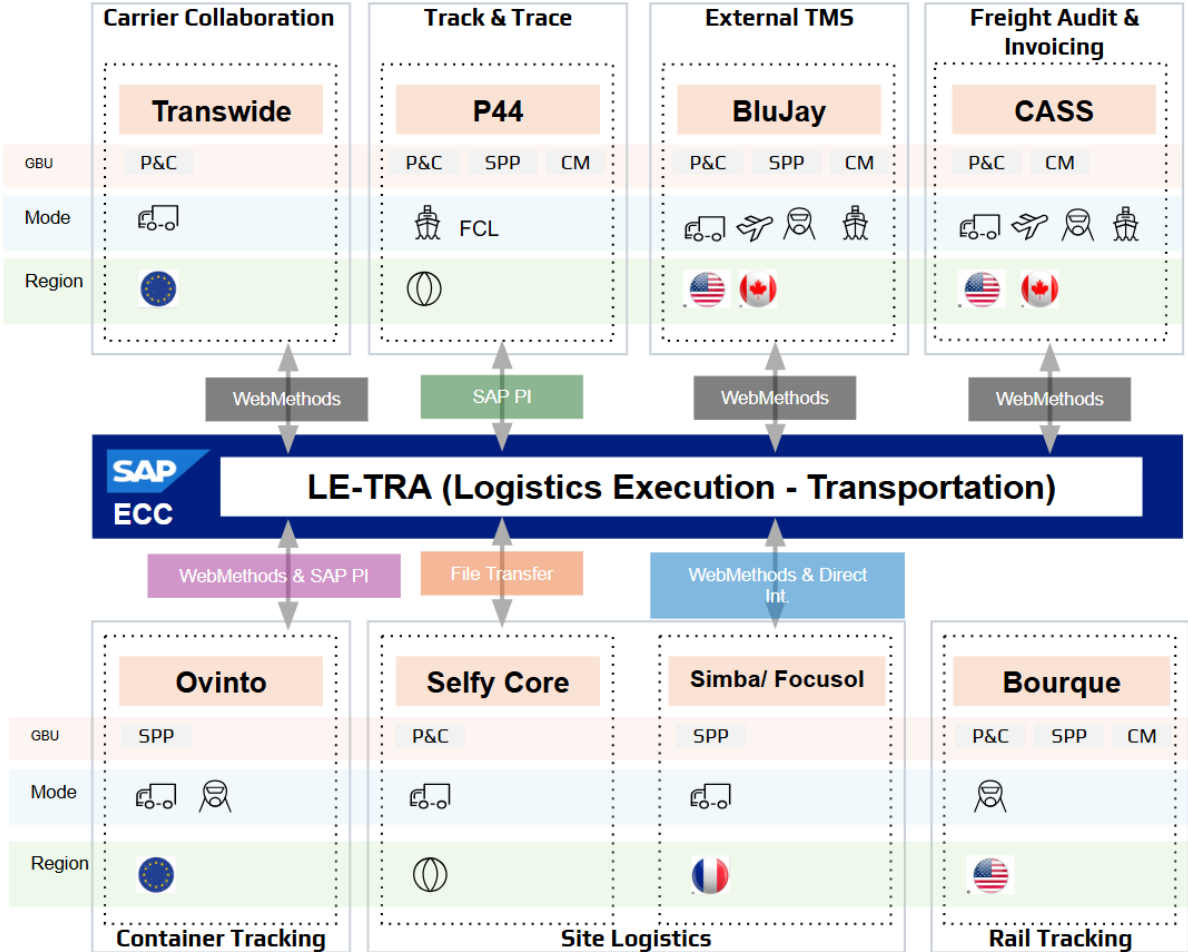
Carrier Collaboration

Transwide

P&C

Track & Trace

P44

P&C SPP CM

FCL

External TMS

BluJay

P&C SPP CM

Freight Audit & Invoicing

CASS

P&C CM

GBU

Mode

Region

WebMethods

SAP PI

WebMethods

WebMethods

SAP

ECC

LE-TRA (Logistics Execution - Transportation)

WebMethods & SAP PI

File Transfer

WebMethods & Direct Int.

Ovinto

SPP

Selfy Core

P&C

Simba/ Focusol

SPP

Bourque

P&C SPP CM

GBU

Mode

Region

Container Tracking

Site Logistics

Rail Tracking